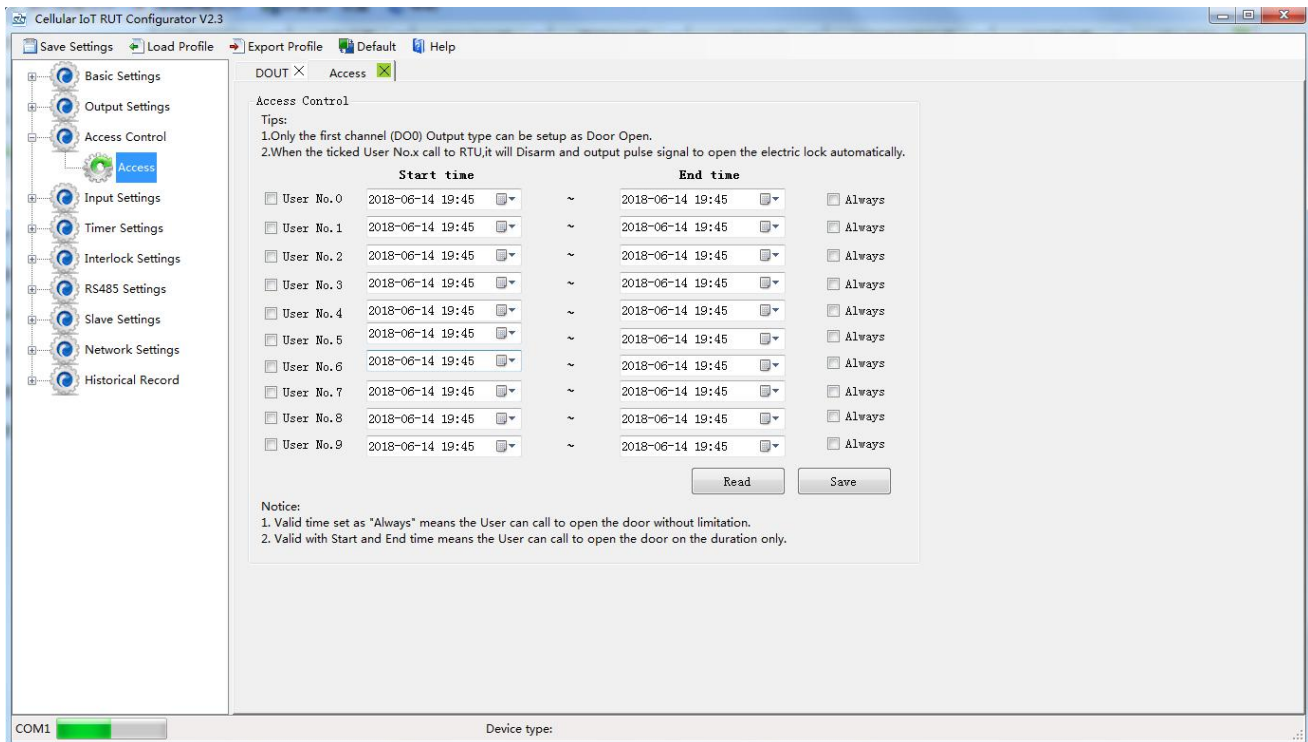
Cellular IoT RUT Configurator V2.3

Save Settings Load Profile Export Profile Default Help

Basic Settings
Output Settings
Access Control
Access
Input Settings
Timer Settings
Interlock Settings
RS485 Settings
Slave Settings
Network Settings
Historical Record

DOUT × Access ×

Access Control

Tips:
1.Only the first channel (DO0) Output type can be setup as Door Open.
2.When the ticked User No.x call to RTU,it will Disarm and output pulse signal to open the electric lock automatically.

| | Start time | | End time | |
|---|---|---|---|---|
| User No.0 | 2018-06-14 19:45 | ~ | 2018-06-14 19:45 | Always |
| User No.1 | 2018-06-14 19:45 | ~ | 2018-06-14 19:45 | Always |
| User No.2 | 2018-06-14 19:45 | ~ | 2018-06-14 19:45 | Always |
| User No.3 | 2018-06-14 19:45 | ~ | 2018-06-14 19:45 | Always |
| User No.4 | 2018-06-14 19:45 | ~ | 2018-06-14 19:45 | Always |
| User No.5 | 2018-06-14 19:45 | ~ | 2018-06-14 19:45 | Always |
| User No.6 | 2018-06-14 19:45 | ~ | 2018-06-14 19:45 | Always |
| User No.7 | 2018-06-14 19:45 | ~ | 2018-06-14 19:45 | Always |
| User No.8 | 2018-06-14 19:45 | ~ | 2018-06-14 19:45 | Always |
| User No.9 | 2018-06-14 19:45 | ~ | 2018-06-14 19:45 | Always |

Read Save

Notice:
1. Valid time set as "Always" means the User can call to open the door without limitation.
2. Valid with Start and End time means the User can call to open the door on the duration only.

COM1 Device type: